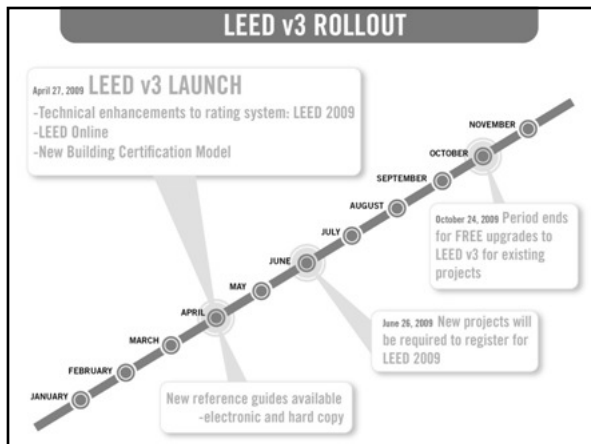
LEED v3 ROLLOUT

April 27, 2009 LEED v3 LAUNCH
-Technical enhancements to rating system: LEED 2009
-LEED Online
-New Building Certification Model

NOVEMBER
OCTOBER
SEPTEMBER
AUGUST
JULY
JUNE
MAY
APRIL
MARCH
FEBRUARY
JANUARY

October 24, 2009 Period ends for FREE upgrades to LEED v3 for existing projects

June 26, 2009 New projects will be required to register for LEED 2009

New reference guides available -electronic and hard copy